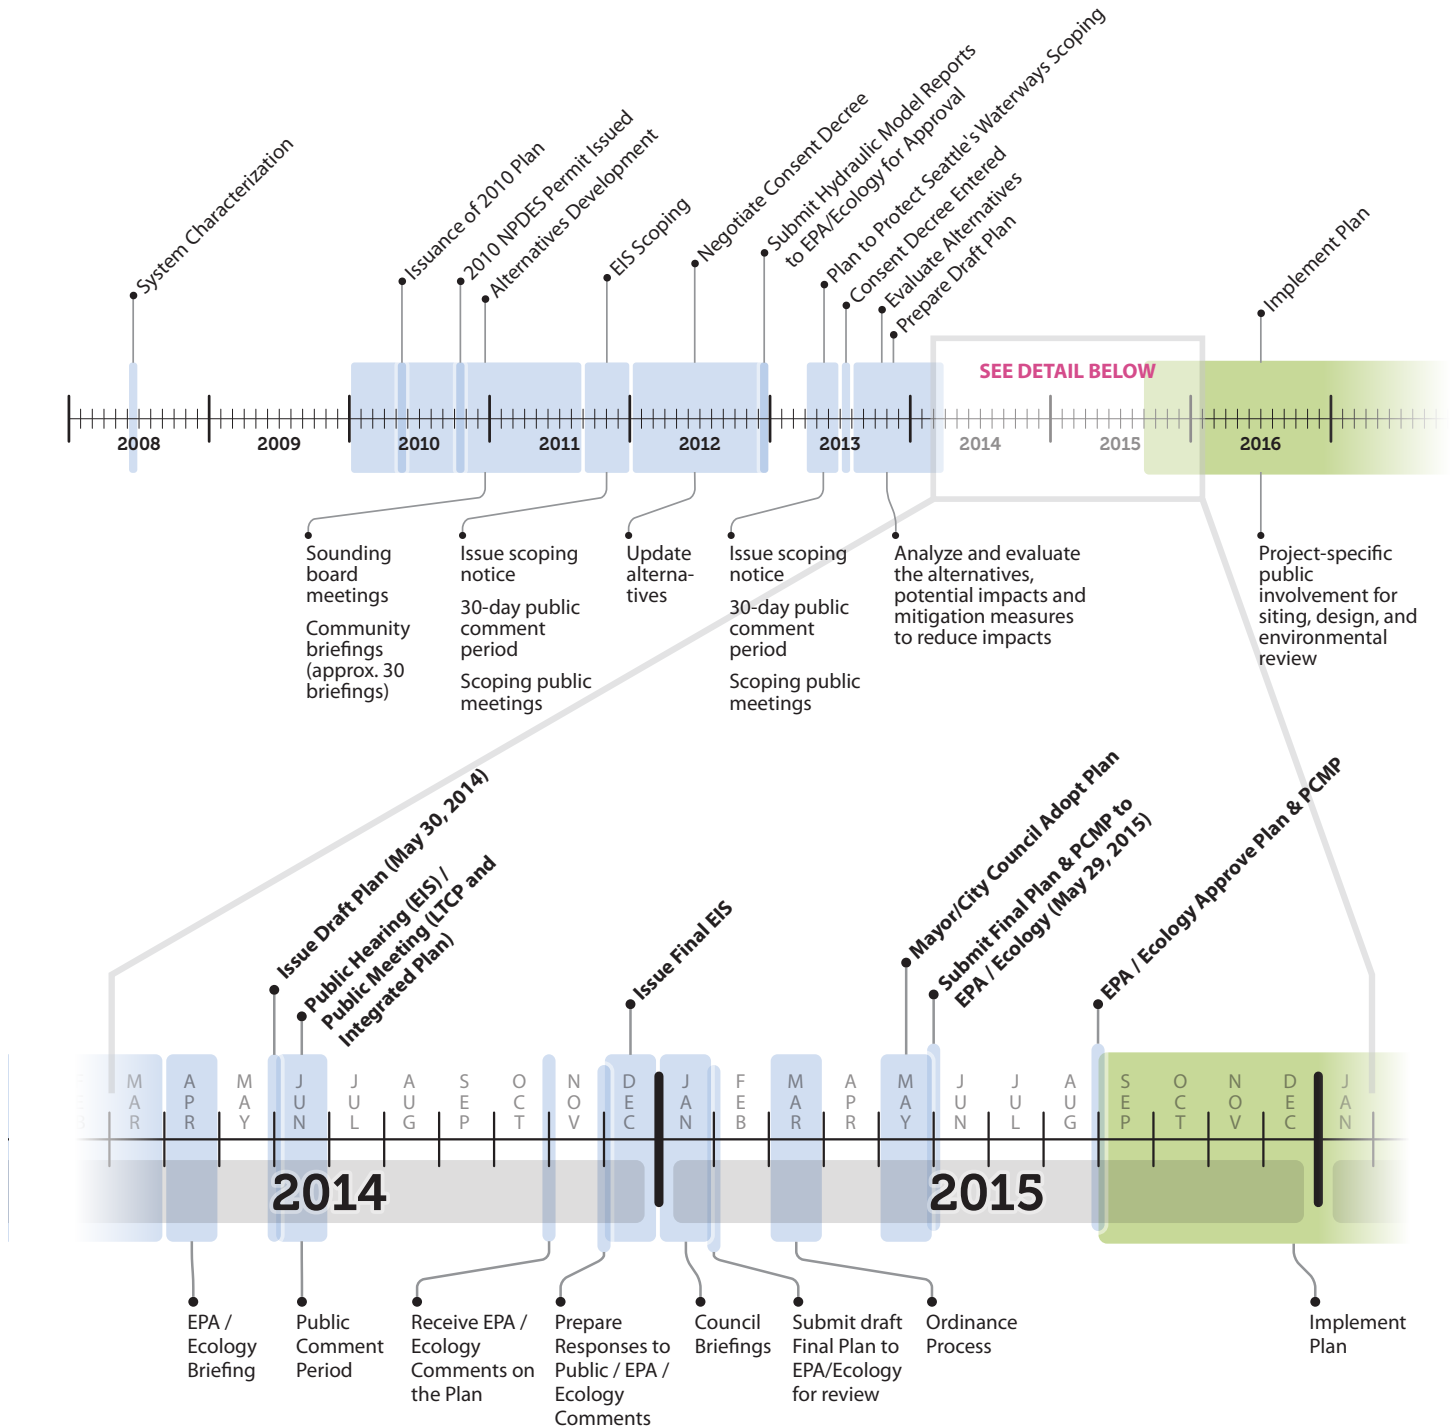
System Characterization

Issuance of 2010 Plan

2010 NPDES Permit Issued

Alternatives Development

EIS Scoping

Negotiate Consent Decree

Submit Hydraulic Model Reports to EPA/Ecology for Approval

Plan to Protect Seattle's Waterways Scoping

Consent Decree Entered

Evaluate Alternatives

Prepare Draft Plan

Implement Plan

SEE DETAIL BELOW

2008 2009 2010 2011 2012 2013 2014 2015 2016

Sounding board meetings

Community briefings (approx. 30 briefings)

Issue scoping notice

30-day public comment period

Scoping public meetings

Update alternatives

Issue scoping notice

30-day public comment period

Scoping public meetings

Analyze and evaluate the alternatives, potential impacts and mitigation measures to reduce impacts

Project-specific public involvement for siting, design, and environmental review

Issue Draft Plan (May 30, 2014)

Public Hearing (EIS) / Public Meeting (LTCP and Integrated Plan)

Issue Final EIS

Mayor/City Council Adopt Plan

Submit Final Plan & PCMP to EPA / Ecology (May 29, 2015)

EPA / Ecology Approve Plan & PCMP

MAR APR MAY JUN JUL AUG SEP OCT NOV DEC JAN FEB MAR APR MAY JUN JUL AUG SEP OCT NOV DEC JAN

2014

2015

EPA / Ecology Briefing

Public Comment Period

Receive EPA / Ecology Comments on the Plan

Prepare Responses to Public / EPA / Ecology Comments

Council Briefings

Submit draft Final Plan to EPA/Ecology for review

Ordinance Process

Implement Plan